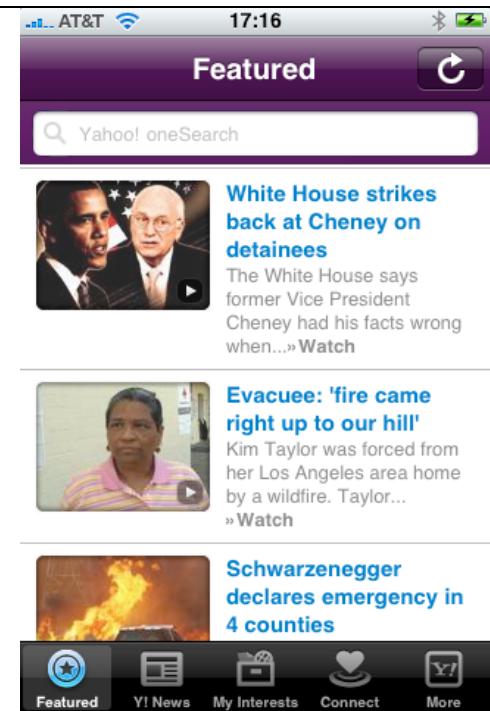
AT&T 17:16

Featured

Yahoo! oneSearch

White House strikes back at Cheney on detainees
The White House says former Vice President Cheney had his facts wrong when...» Watch

Evacuee: 'fire came right up to our hill'
Kim Taylor was forced from her Los Angeles area home by a wildfire. Taylor...
» Watch

Schwarzenegger declares emergency in 4 counties

Featured
Y! News
My Interests
Connect
More